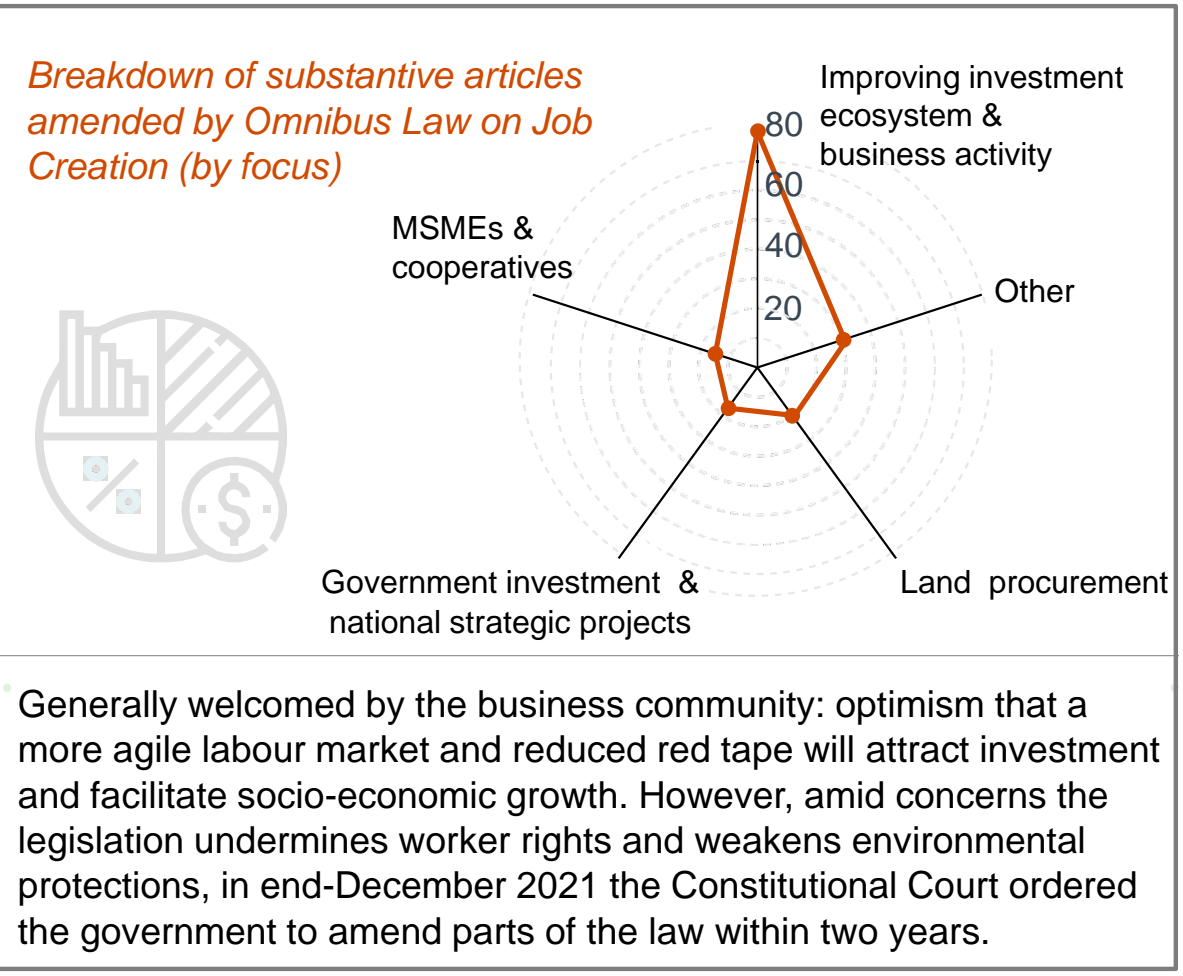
Breakdown of substantive articles amended by Omnibus Law on Job Creation (by focus)

Improving investment ecosystem & business activity

80
60
40
20

MSMEs & cooperatives

Other

Government investment & national strategic projects

Land procurement

Generally welcomed by the business community: optimism that a more agile labour market and reduced red tape will attract investment and facilitate socio-economic growth. However, amid concerns the legislation undermines worker rights and weakens environmental protections, in end-December 2021 the Constitutional Court ordered the government to amend parts of the law within two years.